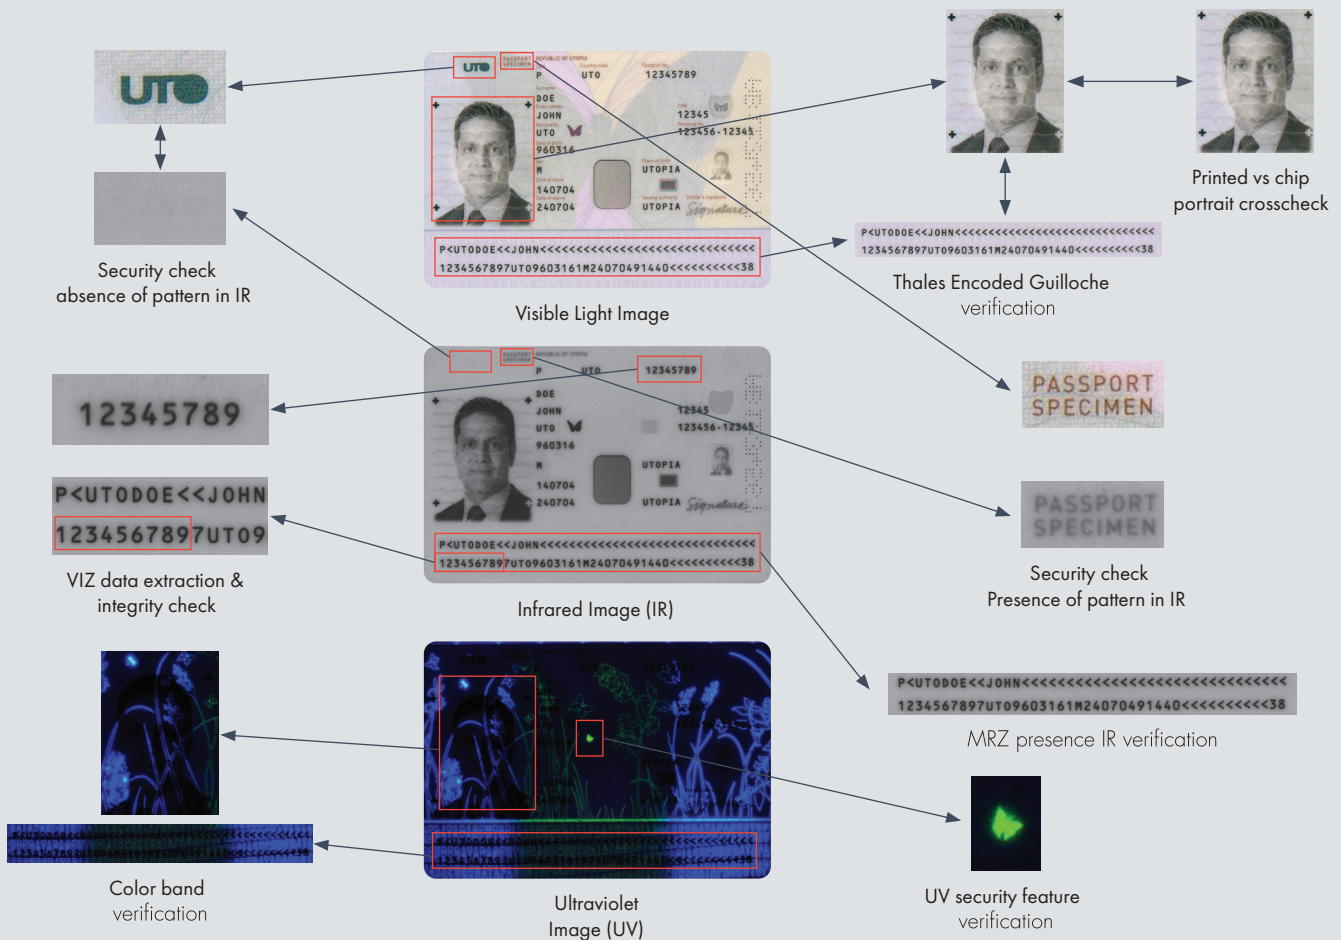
UTO

Security check
absence of pattern in IR

UTO
PASSPORT SPECIMEN
REPUBLIC OF UTOPIA
P
UTO
12345789
DOE
JOHN
UTO
960316
M
140704
240704
12345
123456-12345
UTOPIA
UTOPIA
P<UTODOE<<JOHN<<<<<<<<<<<<<<<<<<<<<<<<<<<<<<
1234567897UTO9603161M24070491440<<<<<<<<<<38

Visible Light Image

Printed vs chip
portrait crosscheck

P<UTODOE<<JOHN<<<<<<<<<<<<<<<<<<<<<<<<<<<<<<
1234567897UTO9603161M24070491440<<<<<<<<<<38

Thales Encoded Guilloche
verification

PASSPORT
SPECIMEN

12345789

P<UTODOE<<JOHN
1234567897UTO9

VIZ data extraction &
integrity check

PASSPORT SPECIMEN
REPUBLIC OF UTOPIA
P
UTO
12345789
DOE
JOHN
UTO
960316
M
140704
240704
12345
123456-12345
UTOPIA
UTOPIA
P<UTODOE<<JOHN<<<<<<<<<<<<<<<<<<<<<<<<<<<<<<
1234567897UTO9603161M24070491440<<<<<<<<<<38

Infrared Image (IR)

PASSPORT
SPECIMEN

Security check
Presence of pattern in IR

P<UTODOE<<JOHN<<<<<<<<<<<<<<<<<<<<<<<<<<<<<<
1234567897UTO9603161M24070491440<<<<<<<<<<38

MRZ presence IR verification

Color band
verification

Ultraviolet
Image (UV)

UV security feature
verification